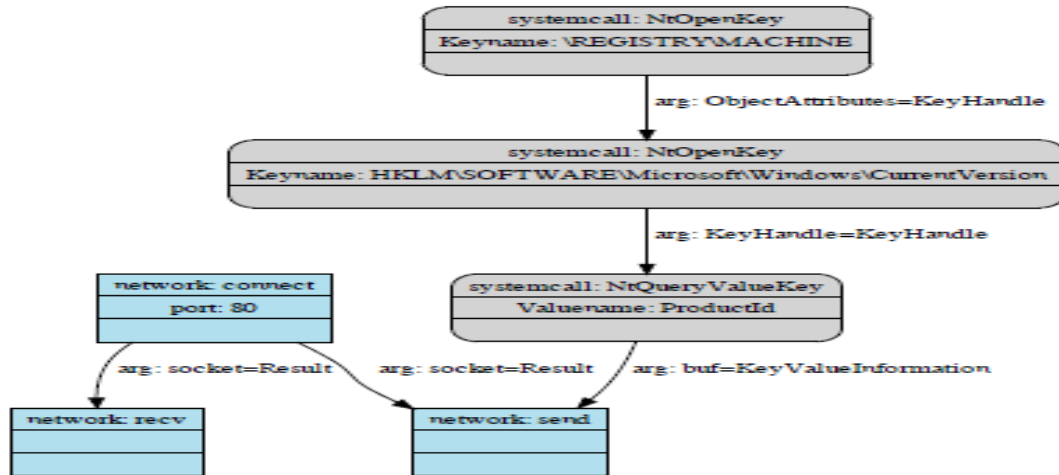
systemcall: NtOpenKey
Keyname: \REGISTRY\MACHINE

arg: ObjectAttributes=KeyHandle

systemcall: NtOpenKey
Keyname: HKLM\SOFTWARE\Microsoft\Windows\CurrentVersion

arg: KeyHandle=KeyHandle

network: connect
port: 80

systemcall: NtQueryValueKey
Valuename: ProductId

arg: socket=Result

arg: socket=Result

arg: buf=KeyValueInformation

network: recv

network: send